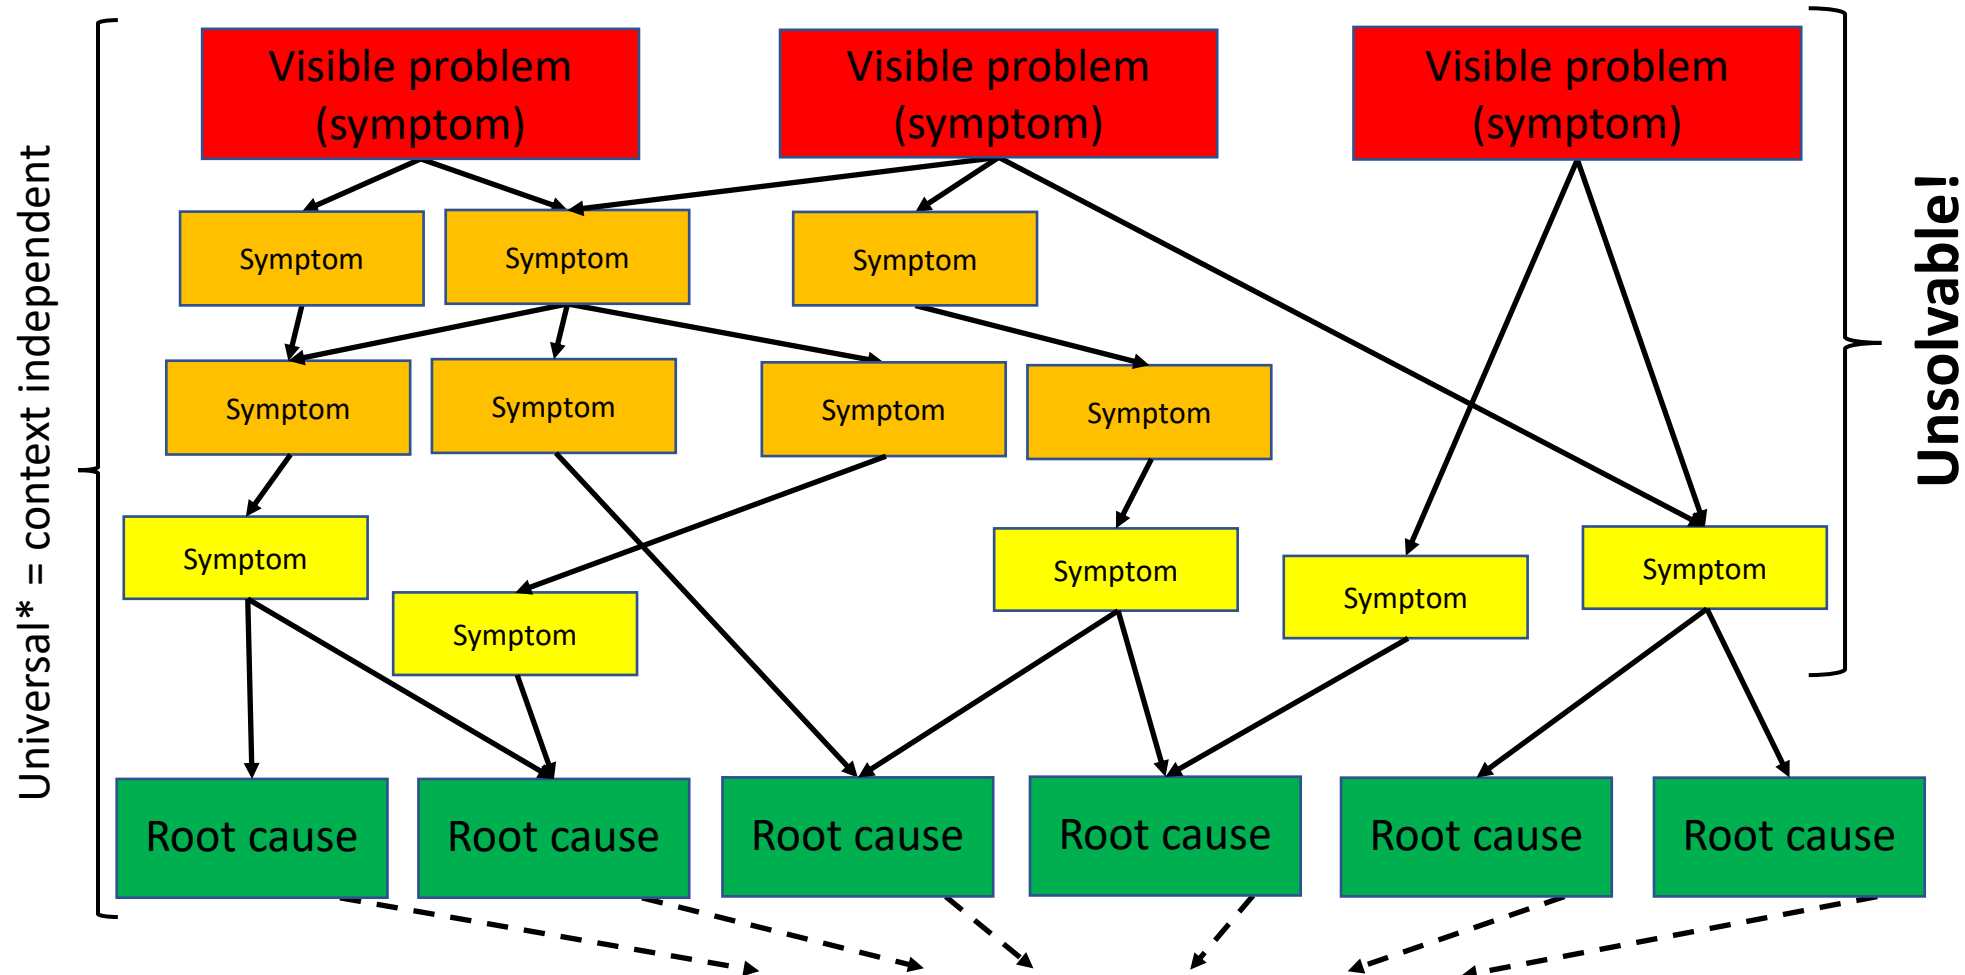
Universal* = context independent

Visible problem (symptom)

Visible problem (symptom)

Visible problem (symptom)

Unsolvable!

Symptom

Symptom

Symptom

Symptom

Symptom

Symptom

Symptom

Symptom

Symptom

Symptom

Symptom

Symptom

Root cause

Root cause

Root cause

Root cause

Root cause

Root cause